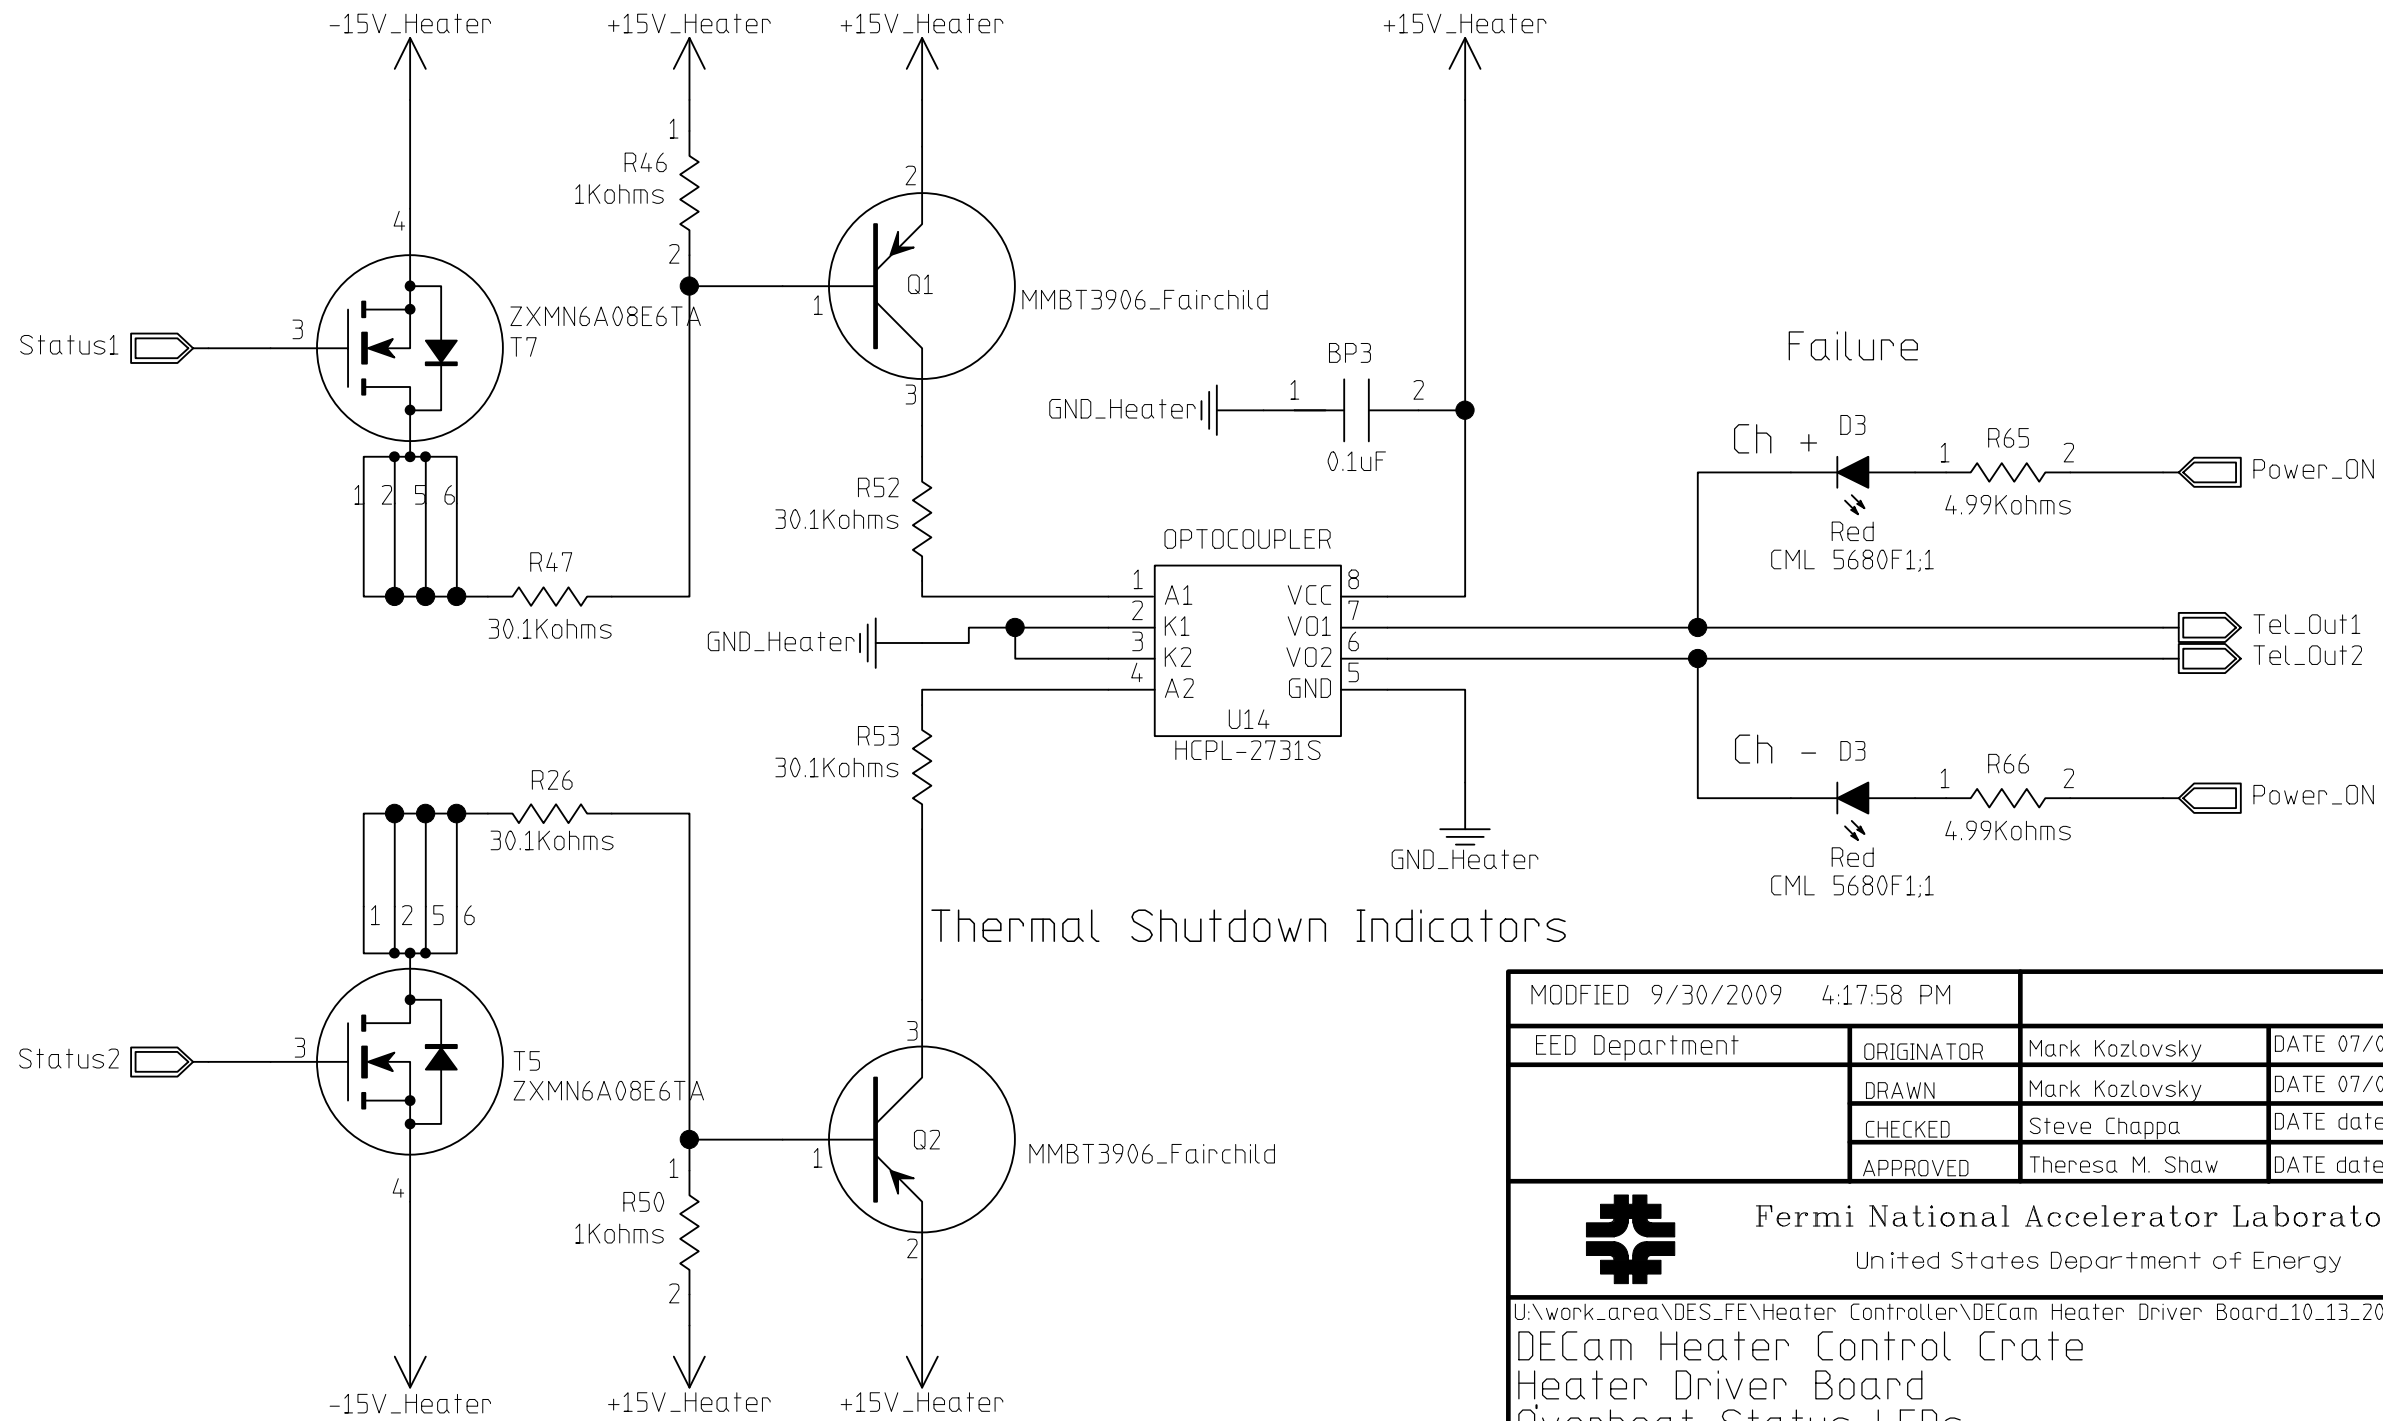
-15V_Heater
+15V_Heater
+15V_Heater
+15V_Heater

1
R46
1Kohms
2

2
Q1
1
3
MMBT3906_Fairchild

4
3
Status1
ZXMN6A08E6TA
T7

1 2 5 6
R47
30.1Kohms

BP3
GND_Heater
1
2
0.1uF

R52
30.1Kohms

Failure

Ch +
D3
1
R65
2
Power_ON
4.99Kohms
Red
CML 5680F1;1

OPTOCOUPLER
1 A1
2 K1
3 K2
4 A2
VCC 8
VO1 7
VO2 6
GND 5
U14
HCPL-2731S

GND_Heater

Tel_Out1
Tel_Out2

R53
30.1Kohms

Ch - D3
1
R66
2
Power_ON
4.99Kohms
Red
CML 5680F1;1

GND_Heater

R26
30.1Kohms

1 2 5 6

Thermal Shutdown Indicators

3
Status2
T5
ZXMN6A08E6TA
4

3
Q2
1
2
MMBT3906_Fairchild

1
R50
1Kohms
2

-15V_Heater
+15V_Heater
+15V_Heater

| MODFIED 9/30/2009 4:17:58 PM | | | |
|---|---|---|---|
| EED Department | ORIGINATOR | Mark Kozlovsky | DATE 07/0 |
| | DRAWN | Mark Kozlovsky | DATE 07/0 |
| | CHECKED | Steve Chappa | DATE date |
| | APPROVED | Theresa M. Shaw | DATE date |

Fermi National Accelerator Laborato
United States Department of Energy

U:\work_area\DES_FE\Heater Controller\DECam Heater Driver Board_10_13_20
DECam Heater Control Crate
Heater Driver Board
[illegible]